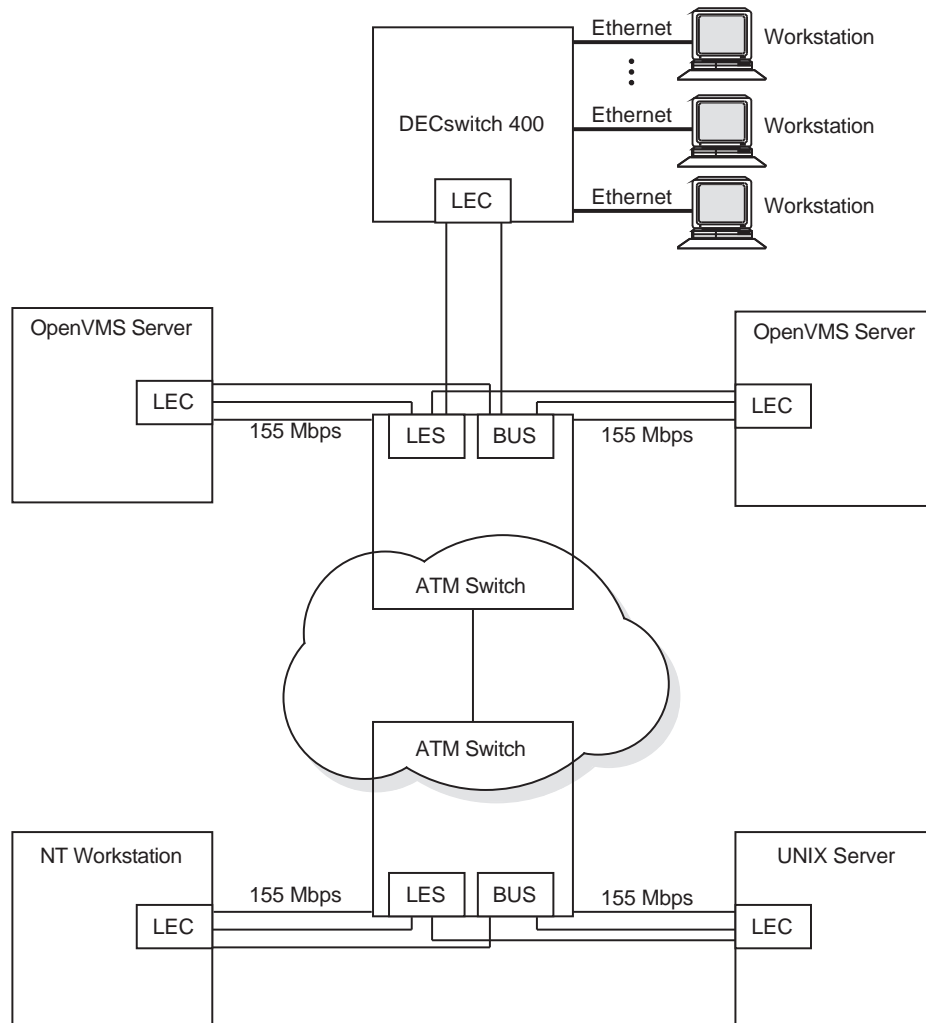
Ethernet

Workstation

DECswitch 400

Ethernet

Workstation

Ethernet

Workstation

LEC

OpenVMS Server

OpenVMS Server

LEC

LEC

155 Mbps

LES

BUS

155 Mbps

ATM Switch

ATM Switch

NT Workstation

UNIX Server

155 Mbps

LES

BUS

155 Mbps

LEC

LEC